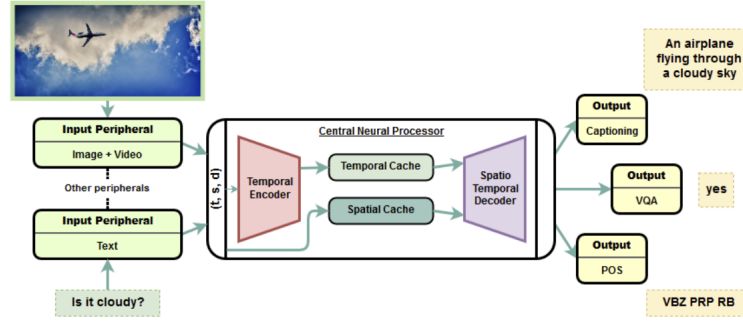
An airplane flying through a cloudy sky

Input Peripheral
Image + Video

Other peripherals

Input Peripheral
Text

Is it cloudy?

(t, s, d)

Central Neural Processor

Temporal Encoder

Temporal Cache

Spatial Cache

Spatio Temporal Decoder

Output
Captioning

Output
VQA

yes

Output
POS

VBZ PRP RB